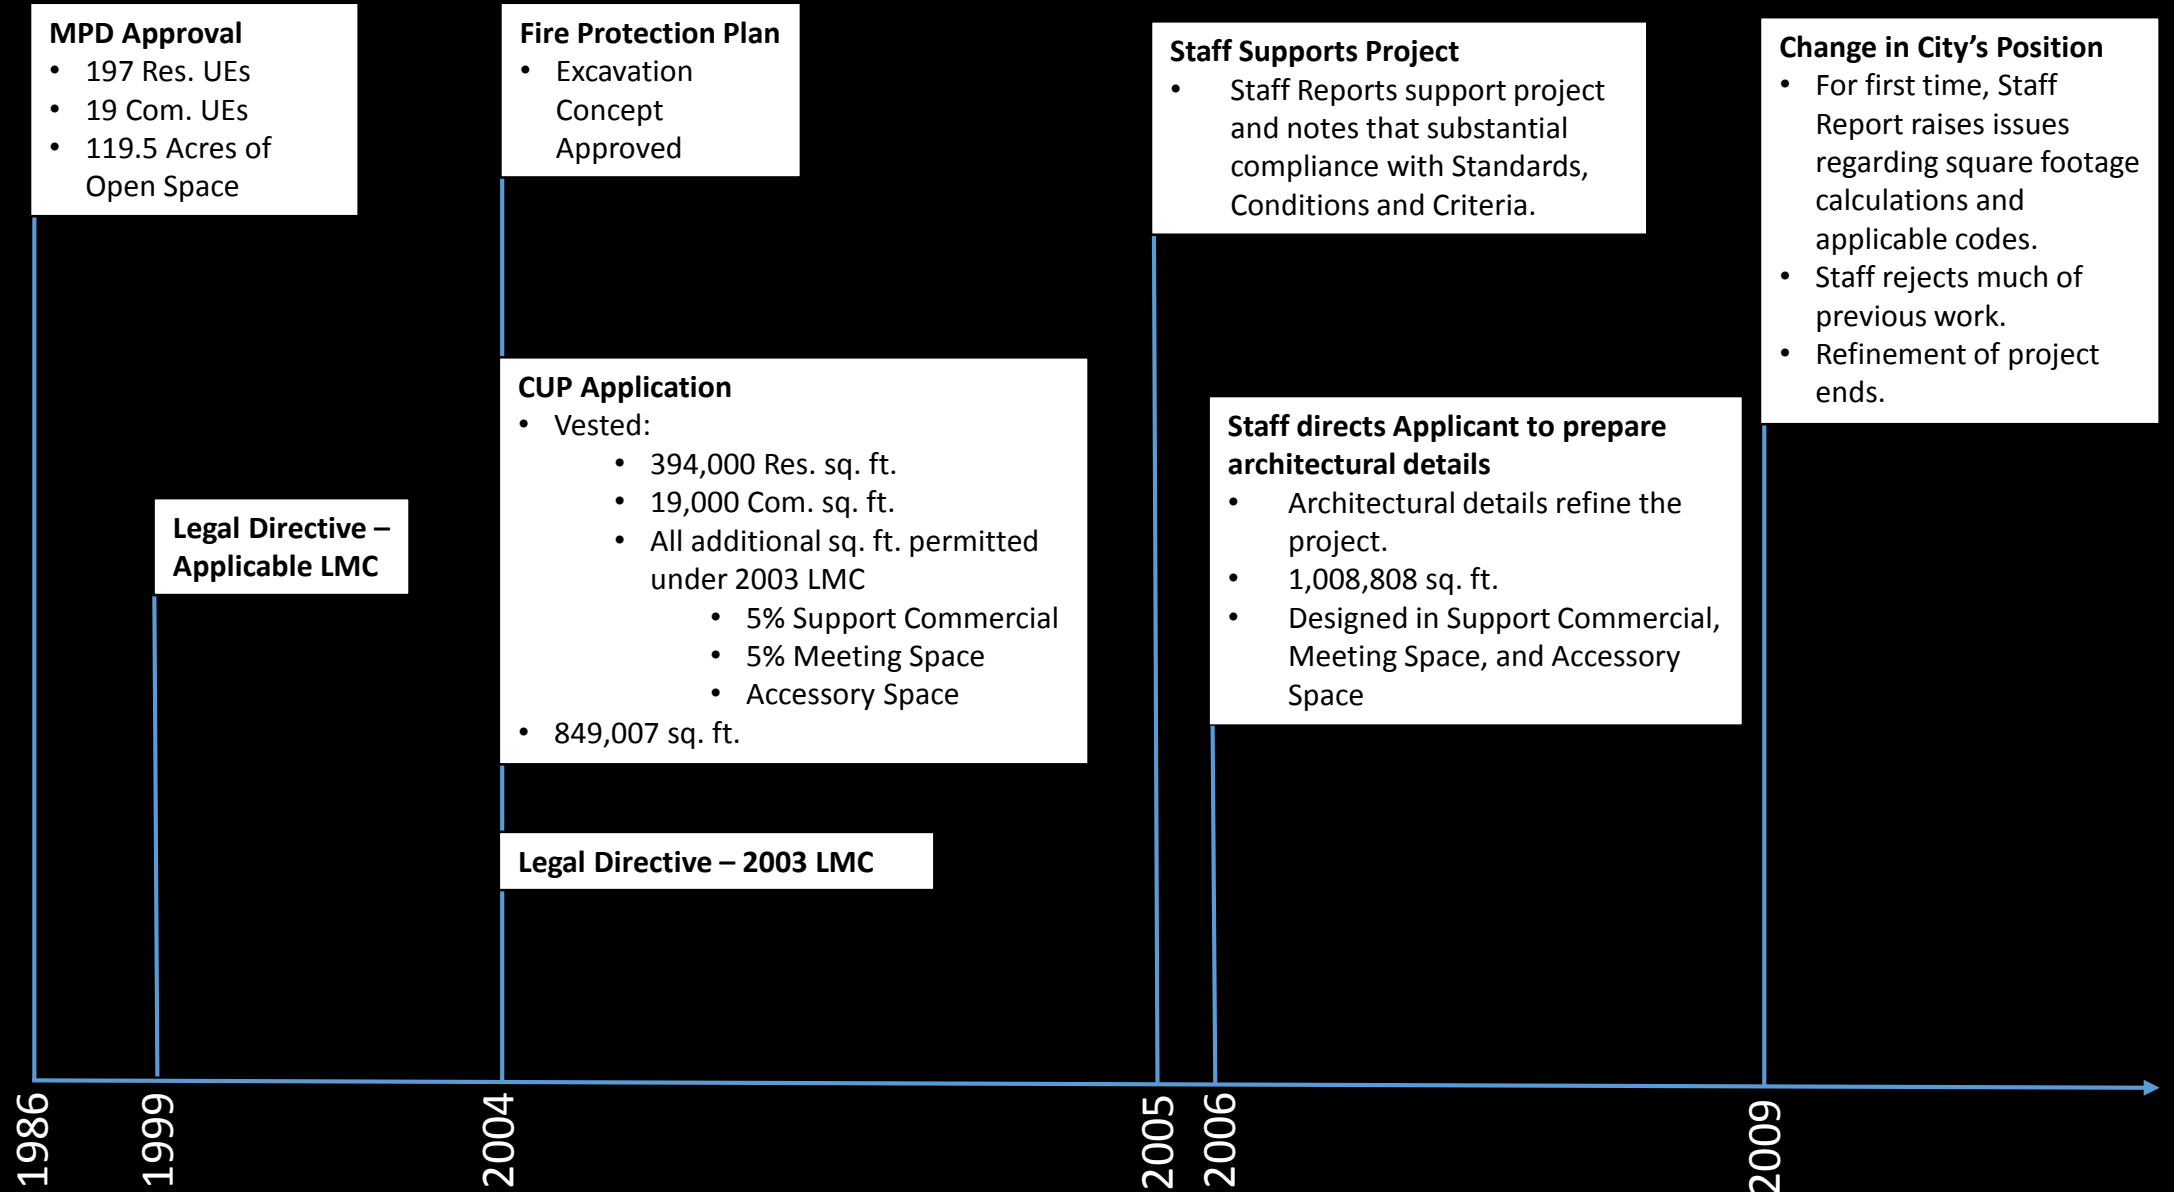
MPD Approval
- 197 Res. UEs
- 19 Com. UEs
- 119.5 Acres of Open Space

Fire Protection Plan
- Excavation Concept Approved

Staff Supports Project
- Staff Reports support project and notes that substantial compliance with Standards, Conditions and Criteria.

Change in City's Position
- For first time, Staff Report raises issues regarding square footage calculations and applicable codes.
- Staff rejects much of previous work.
- Refinement of project ends.

CUP Application
- Vested:
  - 394,000 Res. sq. ft.
  - 19,000 Com. sq. ft.
  - All additional sq. ft. permitted under 2003 LMC
    - 5% Support Commercial
    - 5% Meeting Space
    - Accessory Space
- 849,007 sq. ft.

Staff directs Applicant to prepare architectural details
- Architectural details refine the project.
- 1,008,808 sq. ft.
- Designed in Support Commercial, Meeting Space, and Accessory Space

Legal Directive – Applicable LMC

Legal Directive – 2003 LMC

1986
1999
2004
2005
2006
2009